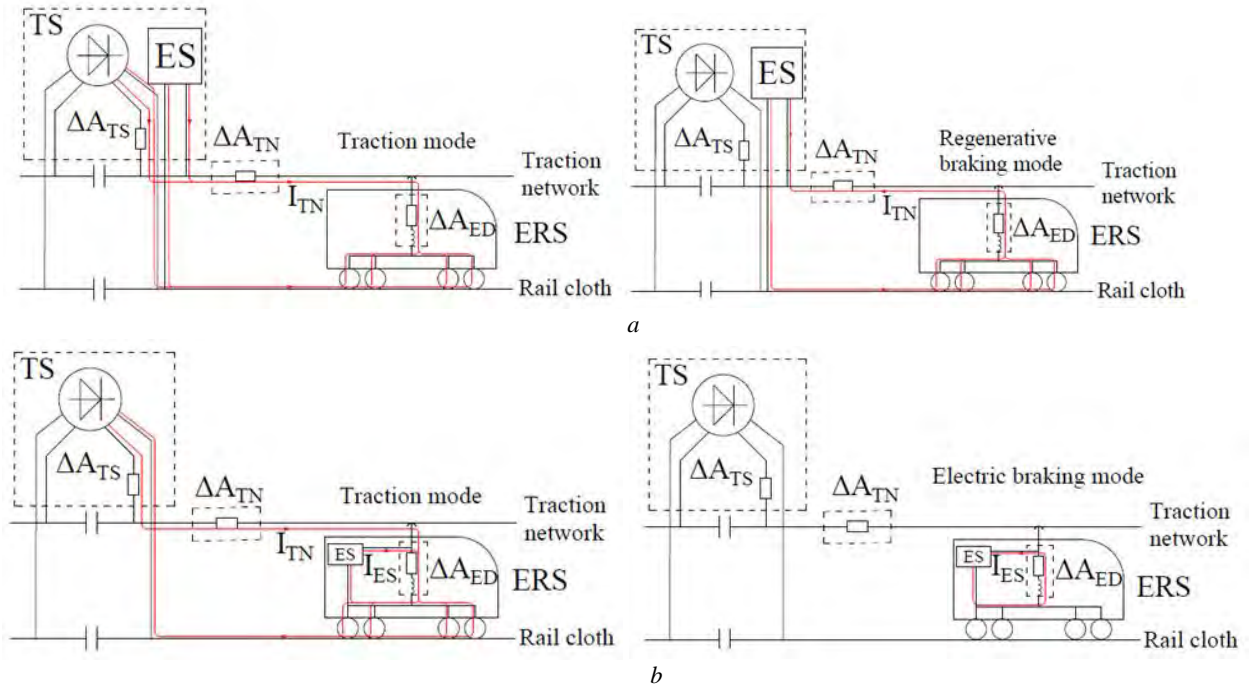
TS

ES

$\Delta A_{TS}$

$\Delta A_{TN}$

Traction mode

Traction network

$I_{TN}$

$\Delta A_{ED}$

ERS

Rail cloth

TS

ES

$\Delta A_{TS}$

$\Delta A_{TN}$

Regenerative braking mode

Traction network

$I_{TN}$

$\Delta A_{ED}$

ERS

Rail cloth

*a*

TS

$\Delta A_{TS}$

$\Delta A_{TN}$

Traction mode

Traction network

$I_{TN}$

ES

$I_{ES}$

$\Delta A_{ED}$

ERS

Rail cloth

TS

$\Delta A_{TS}$

$\Delta A_{TN}$

Electric braking mode

Traction network

ES

$I_{ES}$

$\Delta A_{ED}$

ERS

Rail cloth

*b*